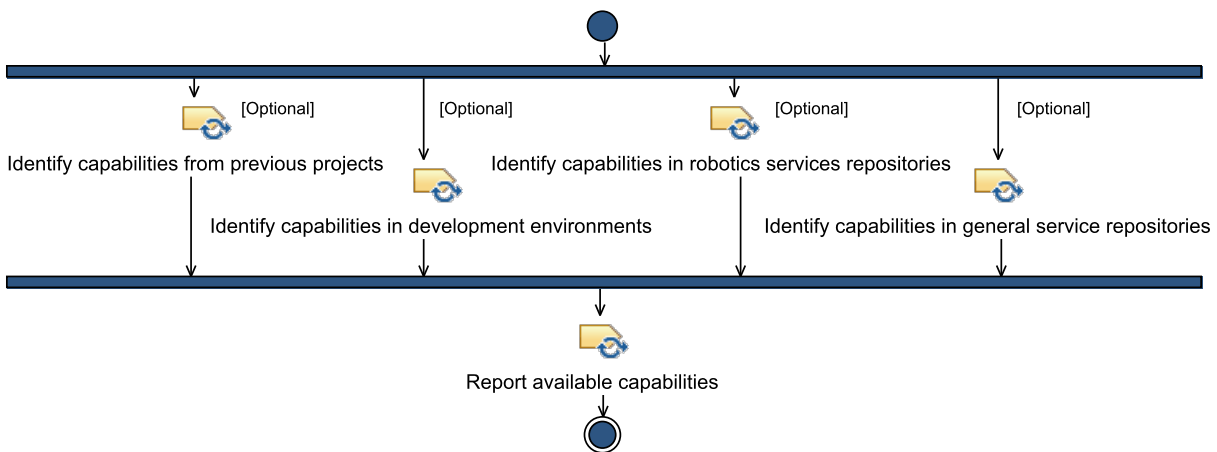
[Optional]

Identify capabilities from previous projects

[Optional]

Identify capabilities in development environments

[Optional]

Identify capabilities in robotics services repositories

[Optional]

Identify capabilities in general service repositories

Report available capabilities